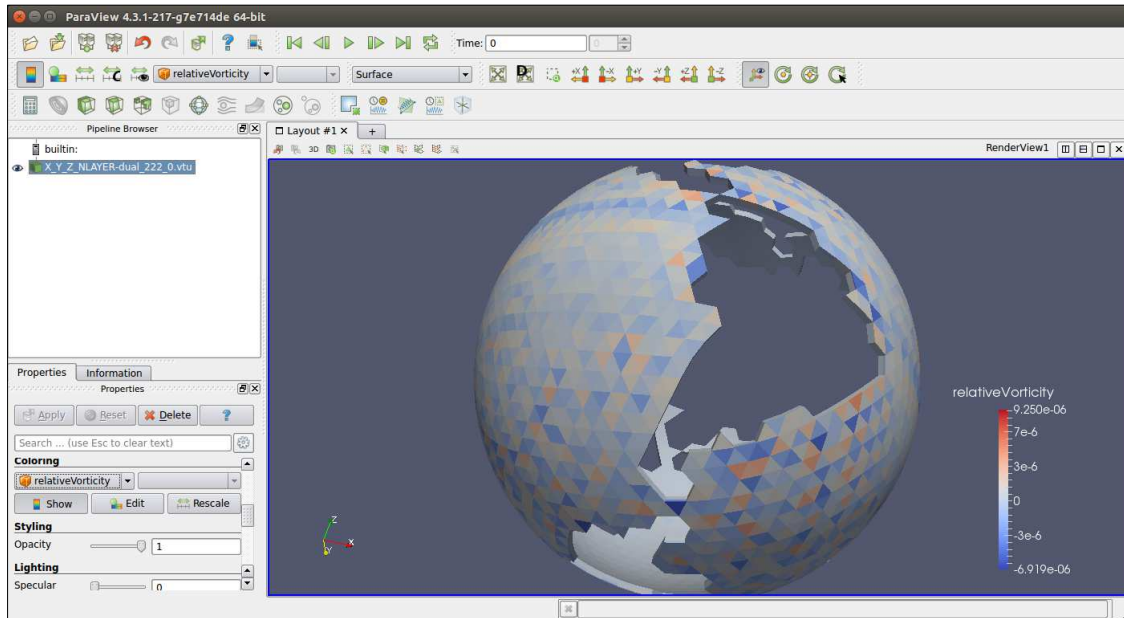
ParaView 4.3.1-217-g7e714de 64-bit

Time: 0

relativeVorticity

Surface

Pipeline Browser

builtin:

X_Y_Z_NLAYER-dual_222_0.vtu

Layout #1 ×

+

3D

RenderView1

Properties

Information

Properties

Apply

Reset

Delete

?

Search ... (use Esc to clear text)

Coloring

relativeVorticity

Show

Edit

Rescale

Styling

Opacity

1

Lighting

Specular

0

relativeVorticity

9.250e-06

7e-6

3e-6

0

-3e-6

-6.919e-06

Z

Y

X